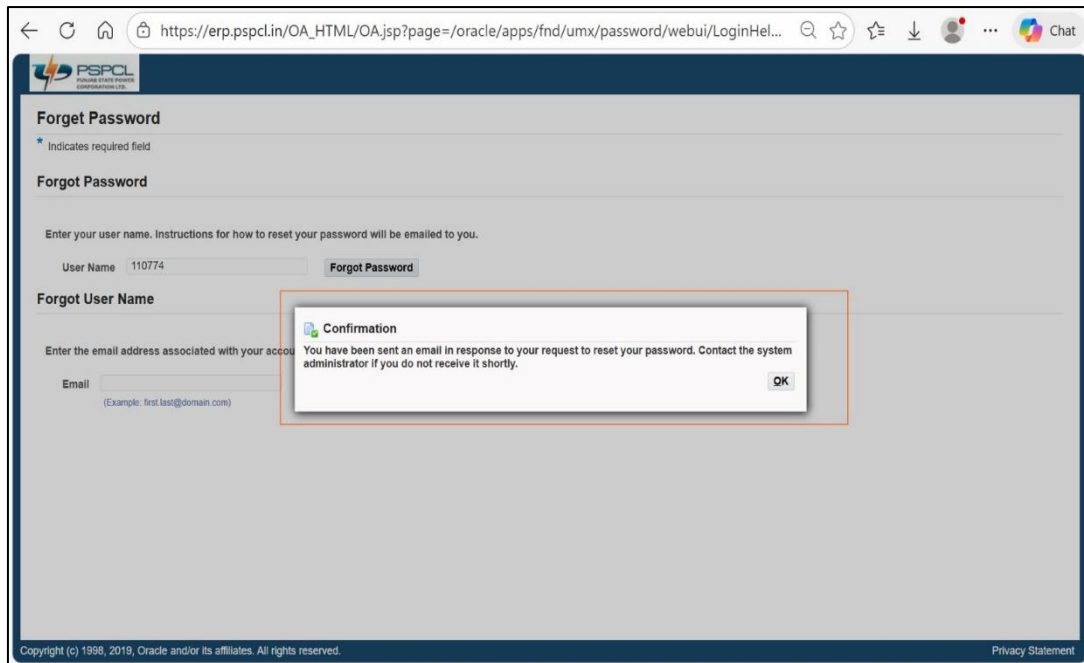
https://erp.pspcl.in/OA_HTML/OA.jsp?page=/oracle/apps/fnd/umx/password/webui/LoginHel...

Chat

PSPCL
PUNJAB STATE POWER CORPORATION LTD.

Forget Password

* Indicates required field

Forgot Password

Enter your user name. Instructions for how to reset your password will be emailed to you.

User Name 110774

Forgot Password

Forgot User Name

Enter the email address associated with your accou

Email

(Example: first.last@domain.com)

Confirmation

You have been sent an email in response to your request to reset your password. Contact the system administrator if you do not receive it shortly.

OK

Copyright (c) 1998, 2019, Oracle and/or its affiliates. All rights reserved.

Privacy Statement